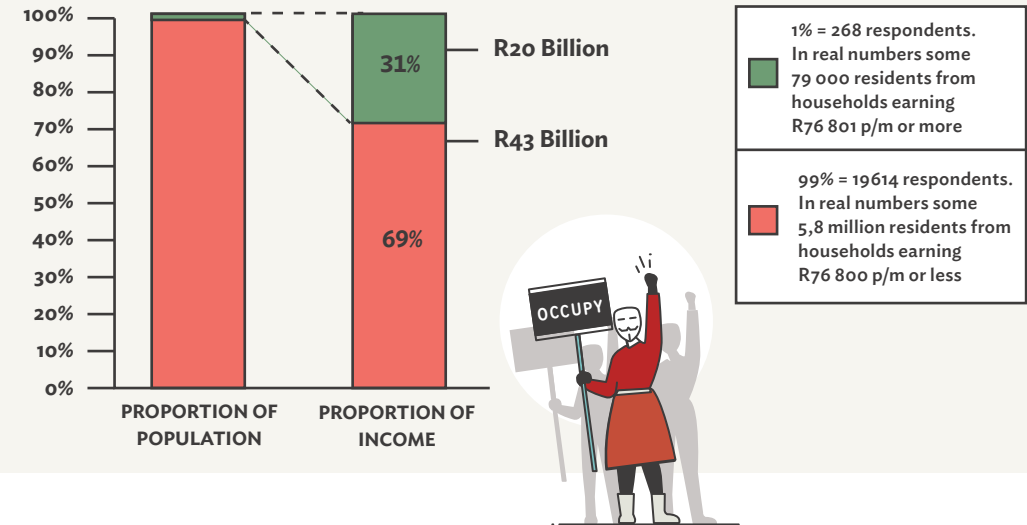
100%
90%
80%
70%
60%
50%
40%
30%
20%
10%
0%

31%
69%

R20 Billion
R43 Billion

PROPORTION OF POPULATION
PROPORTION OF INCOME

1% = 268 respondents. In real numbers some 79 000 residents from households earning R76 801 p/m or more

99% = 19614 respondents. In real numbers some 5,8 million residents from households earning R76 800 p/m or less

OCCUPY